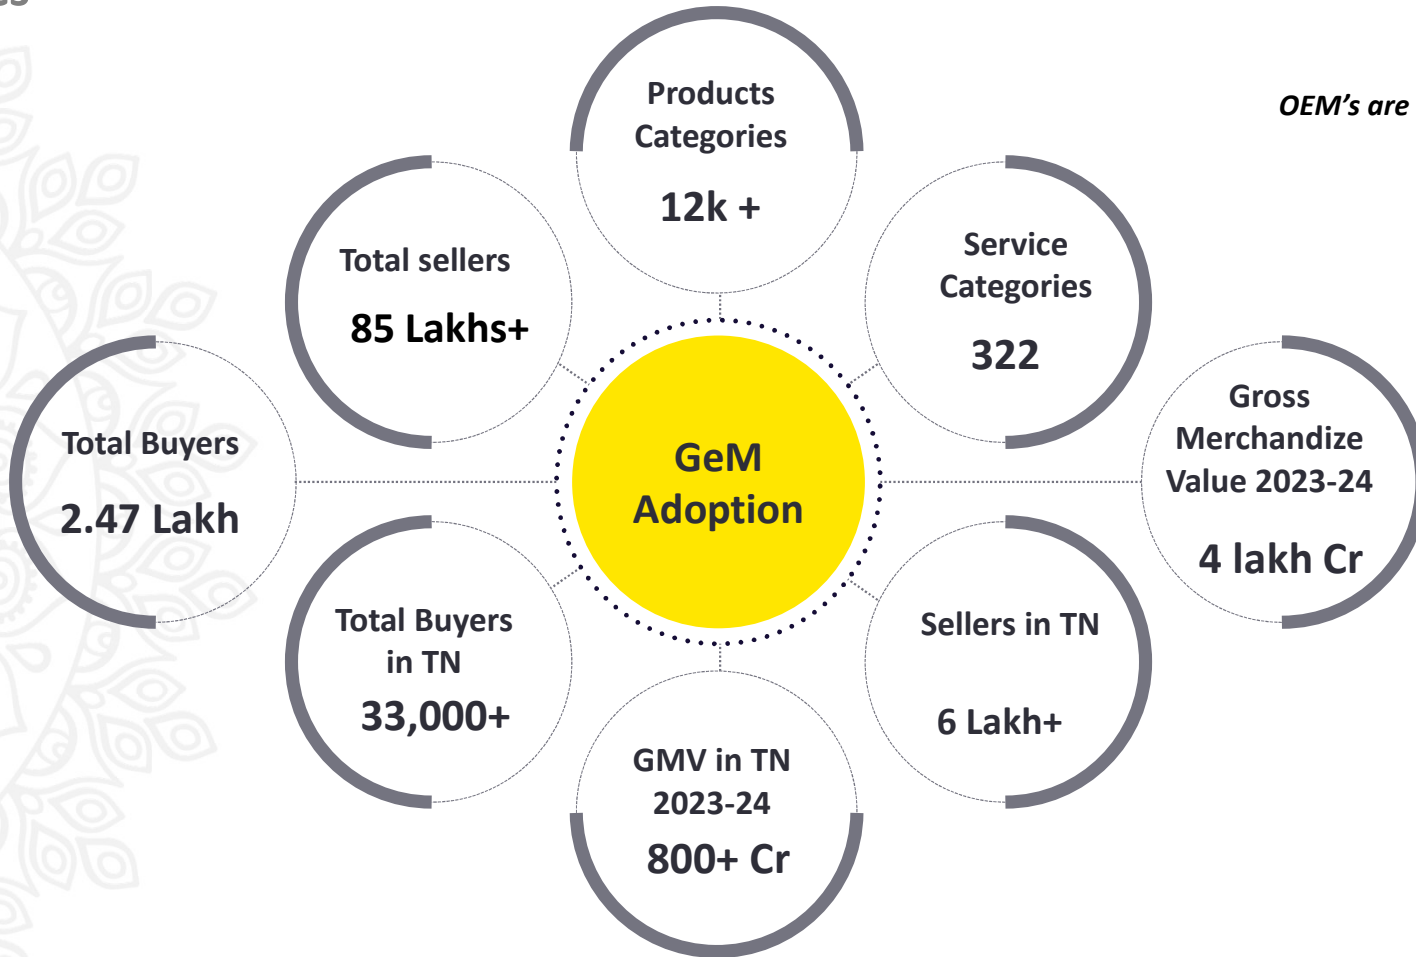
Products Categories

12k +

OEM's are

Total sellers

85 Lakhs+

Service Categories

322

Gross Merchandize Value 2023-24

4 lakh Cr

Total Buyers

2.47 Lakh

GeM Adoption

Total Buyers in TN

33,000+

Sellers in TN

6 Lakh+

GMV in TN 2023-24

800+ Cr